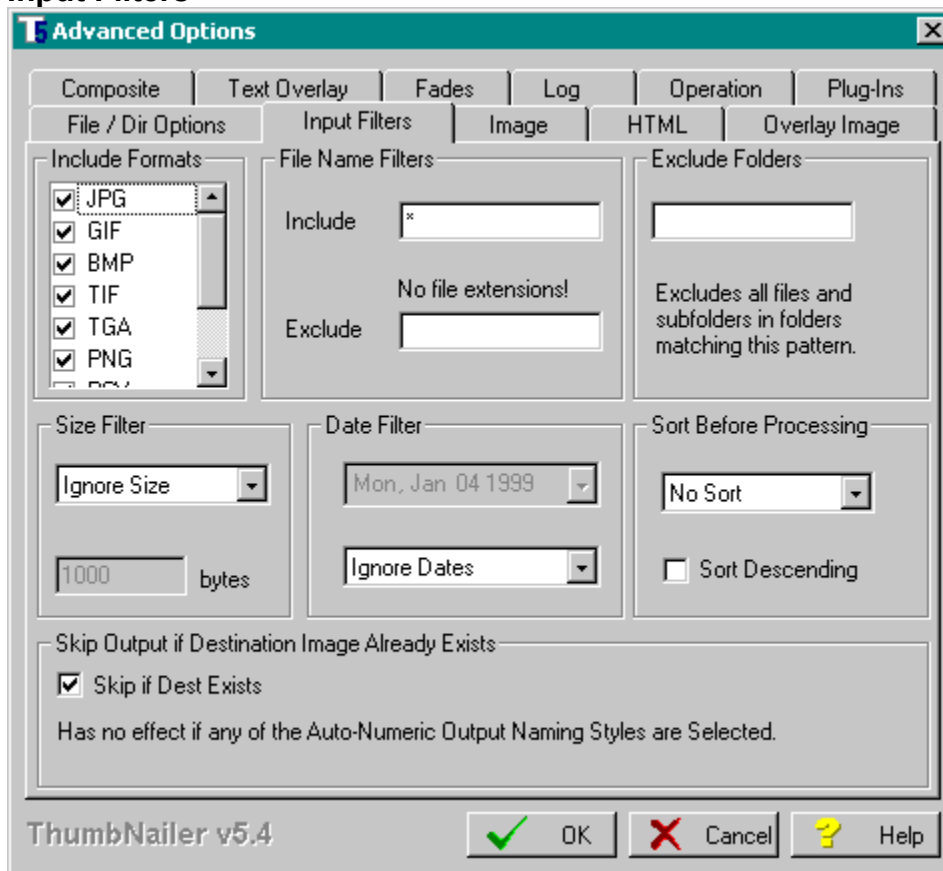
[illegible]

Advanced Options

Composite | Text Overlay | Fades | Log | Operation | Plug-Ins
File / Dir Options | Input Filters | Image | HTML | Overlay Image

Include Formats
JPG
GIF
BMP
TIF
TGA
PNG
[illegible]

File Name Filters
Include *
No file extensions!
Exclude

Exclude Folders
Excludes all files and subfolders in folders matching this pattern.

Size Filter
Ignore Size
1000 bytes

Date Filter
Mon, Jan 04 1999
Ignore Dates

Sort Before Processing
No Sort
Sort Descending

Skip Output if Destination Image Already Exists
Skip if Dest Exists
Has no effect if any of the Auto-Numeric Output Naming Styles are Selected.

ThumbNailer v5.4
OK
Cancel
Help